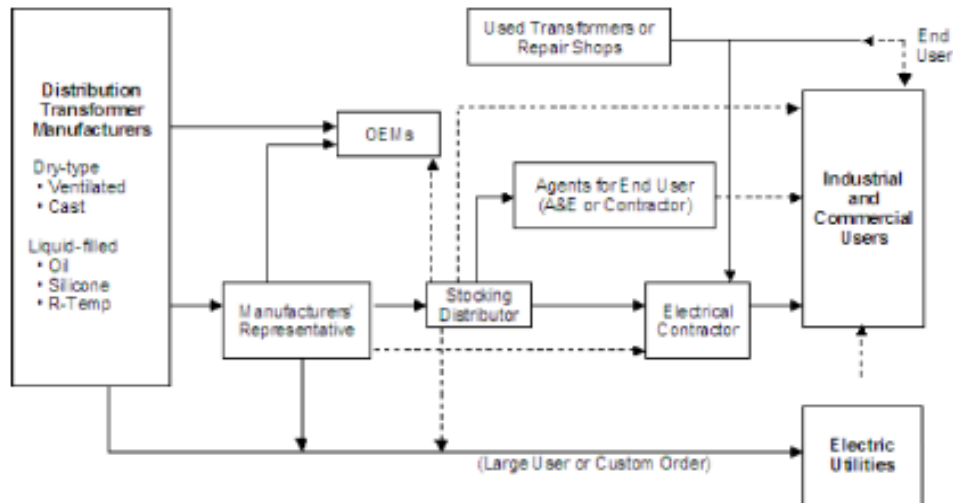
Distribution Transformer Manufacturers

Dry-type
• Ventilated
• Cast

Liquid-filled
• Oil
• Silicone
• R-Temp

Used Transformers or Repair Shops

End User

OEMs

Agents for End User (A&E or Contractor)

Industrial and Commercial Users

Manufacturers' Representative

Stocking Distributor

Electrical Contractor

Electric Utilities

(Large User or Custom Order)